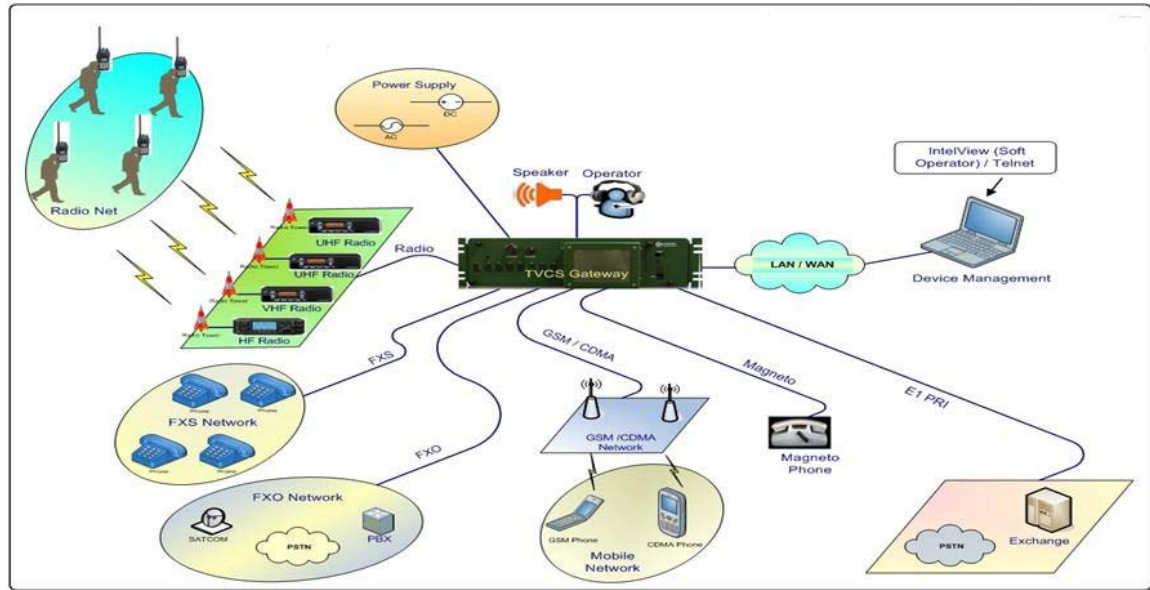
Radio Net

Power Supply

DC

AC

Speaker

Operator

IntelView (Soft Operator) / Telnet

Radio Tower

UHF Radio

Radio Tower

UHF Radio

Radio Tower

VHF Radio

Radio Tower

HF Radio

Radio

TVCS Gateway

LAN / WAN

Device Management

FXS

GSM / CDMA

Magneto

E1 PRI

Phone

Phone

FXS Network

Phone

Phone

GSM /CDMA Network

Magneto Phone

FXO

FXO Network

SATCOM

PSTN

PBX

GSM Phone

CDMA Phone

Mobile Network

PSTN

Exchange